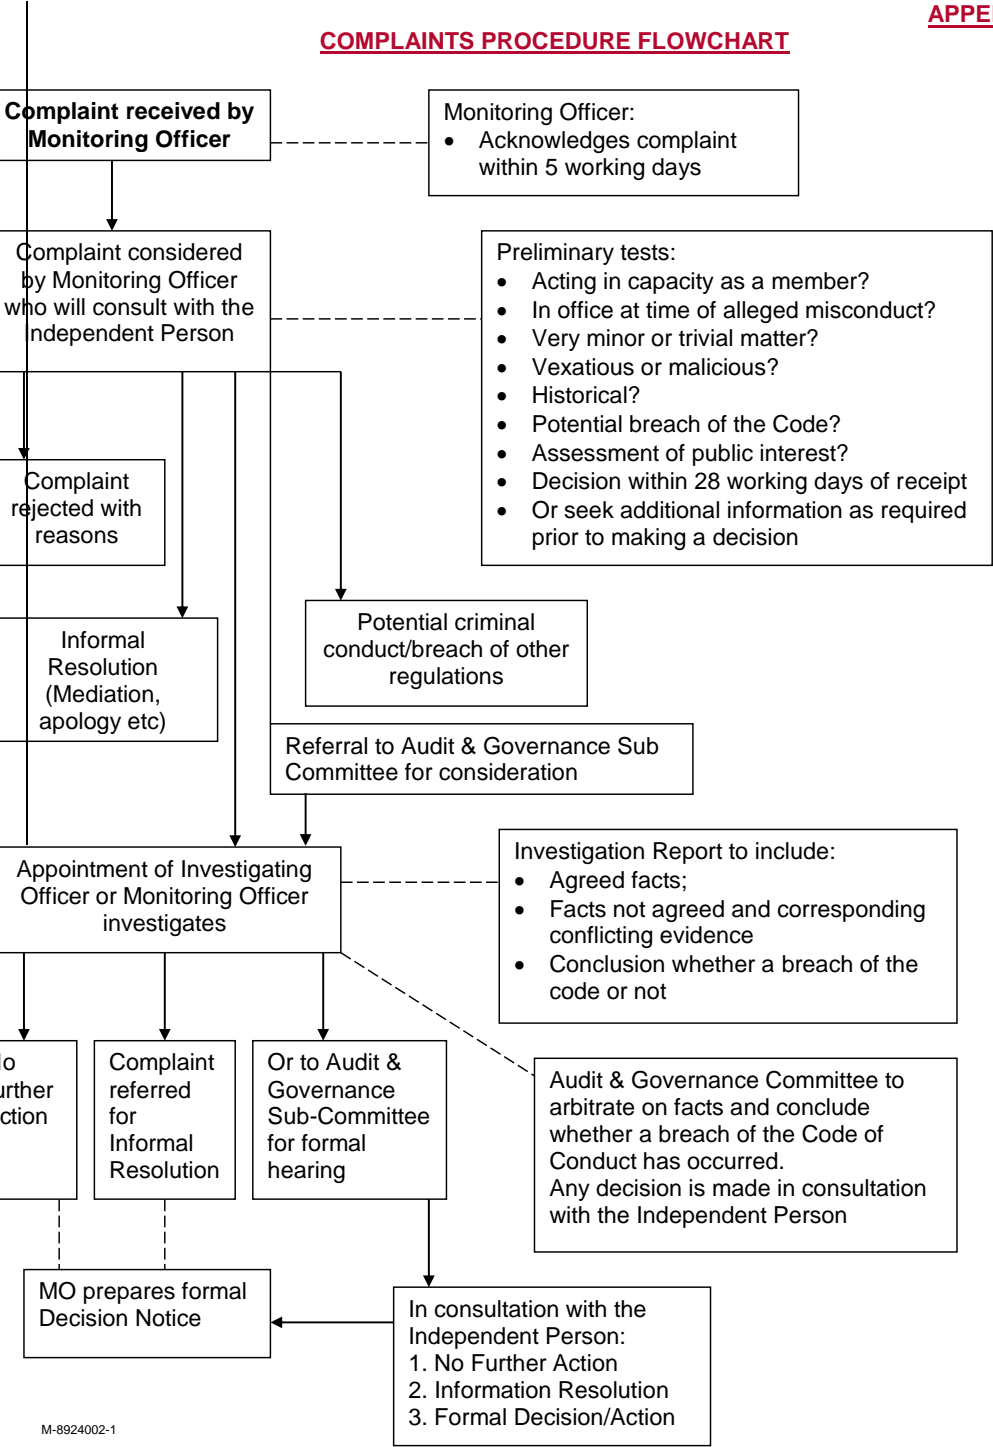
APPE

COMPLAINTS PROCEDURE FLOWCHART

Complaint received by Monitoring Officer

Monitoring Officer:
- Acknowledges complaint within 5 working days

Complaint considered by Monitoring Officer who will consult with the Independent Person

Preliminary tests:
- Acting in capacity as a member?
- In office at time of alleged misconduct?
- Very minor or trivial matter?
- Vexatious or malicious?
- Historical?
- Potential breach of the Code?
- Assessment of public interest?
- Decision within 28 working days of receipt
- Or seek additional information as required prior to making a decision

Complaint rejected with reasons

Informal Resolution (Mediation, apology etc)

Potential criminal conduct/breach of other regulations

Referral to Audit & Governance Sub Committee for consideration

Appointment of Investigating Officer or Monitoring Officer investigates

Investigation Report to include:
- Agreed facts;
- Facts not agreed and corresponding conflicting evidence
- Conclusion whether a breach of the code or not

lo urther ction

Complaint referred for Informal Resolution

Or to Audit & Governance Sub-Committee for formal hearing

Audit & Governance Committee to arbitrate on facts and conclude whether a breach of the Code of Conduct has occurred.
Any decision is made in consultation with the Independent Person

MO prepares formal Decision Notice

In consultation with the Independent Person:
1. No Further Action
2. Information Resolution
3. Formal Decision/Action

M-8924002-1